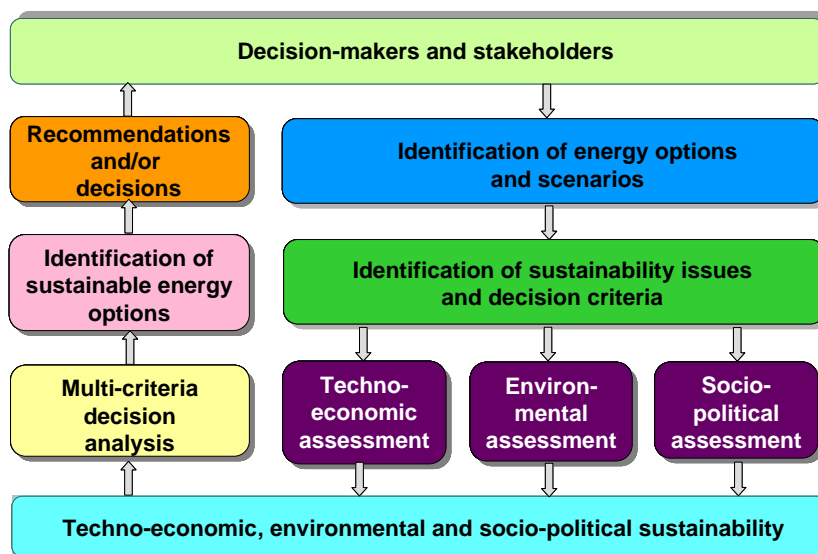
Decision-makers and stakeholders

Recommendations and/or decisions

Identification of energy options and scenarios

Identification of sustainable energy options

Identification of sustainability issues and decision criteria

Multi-criteria decision analysis

Techno-economic assessment

Environ-mental assessment

Socio-political assessment

Techno-economic, environmental and socio-political sustainability